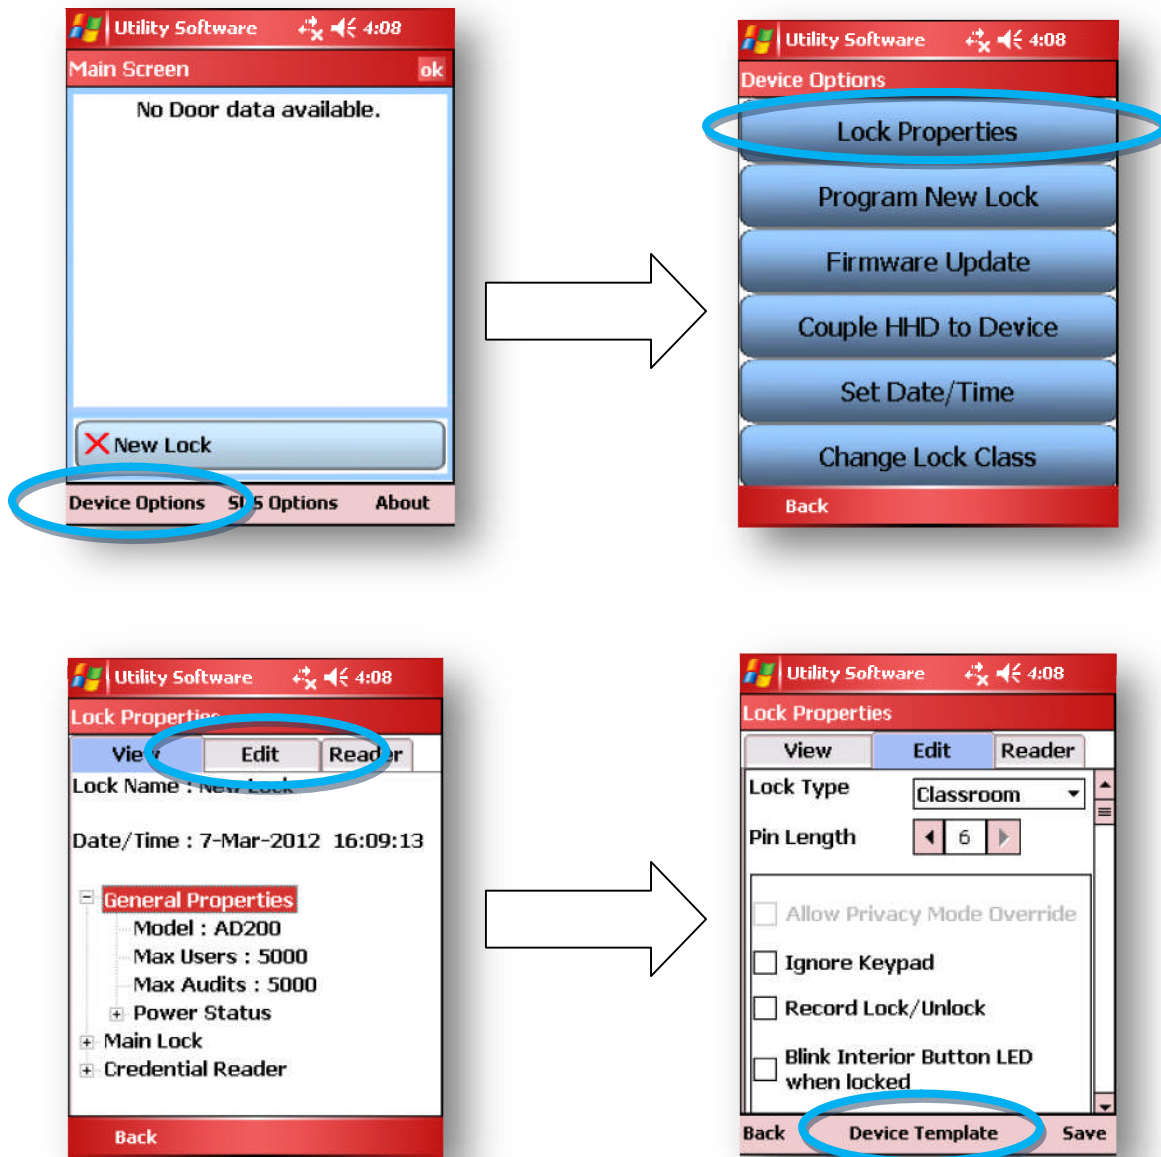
Utility Software 4:08
Main Screen ok
No Door data available.
New Lock
Device Options S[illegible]S Options About

Utility Software 4:08
Device Options
Lock Properties
Program New Lock
Firmware Update
Couple HHD to Device
Set Date/Time
Change Lock Class
Back

Utility Software 4:08
Lock Propert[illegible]
Vie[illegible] Edit Rea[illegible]r
Lock Name : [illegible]
Date/Time : 7-Mar-2012 16:09:13
General Properties
Model : AD200
Max Users : 5000
Max Audits : 5000
Power Status
Main Lock
Credential Reader
Back

Utility Software 4:08
Lock Properties
View Edit Reader
Lock Type Classroom
Pin Length 6
Allow Privacy Mode Override
Ignore Keypad
Record Lock/Unlock
Blink Interior Button LED when locked
Back Device Template Save